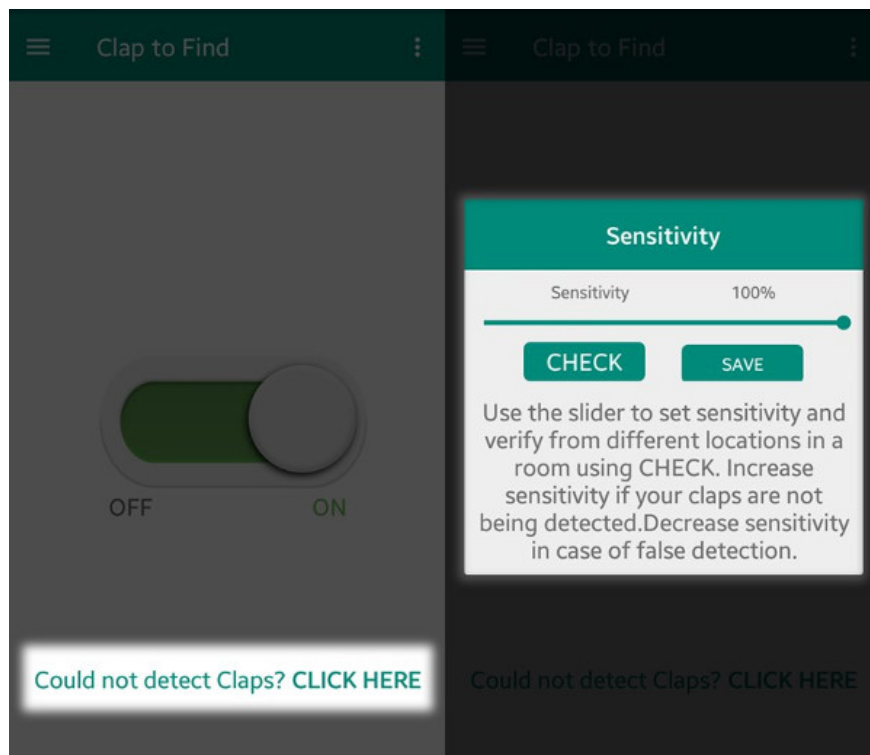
Clap to Find

OFF ON

Could not detect Claps? CLICK HERE

Clap to Find

Sensitivity

Sensitivity 100%

CHECK SAVE

Use the slider to set sensitivity and verify from different locations in a room using CHECK. Increase sensitivity if your claps are not being detected.Decrease sensitivity in case of false detection.

Could not detect Claps? CLICK HERE